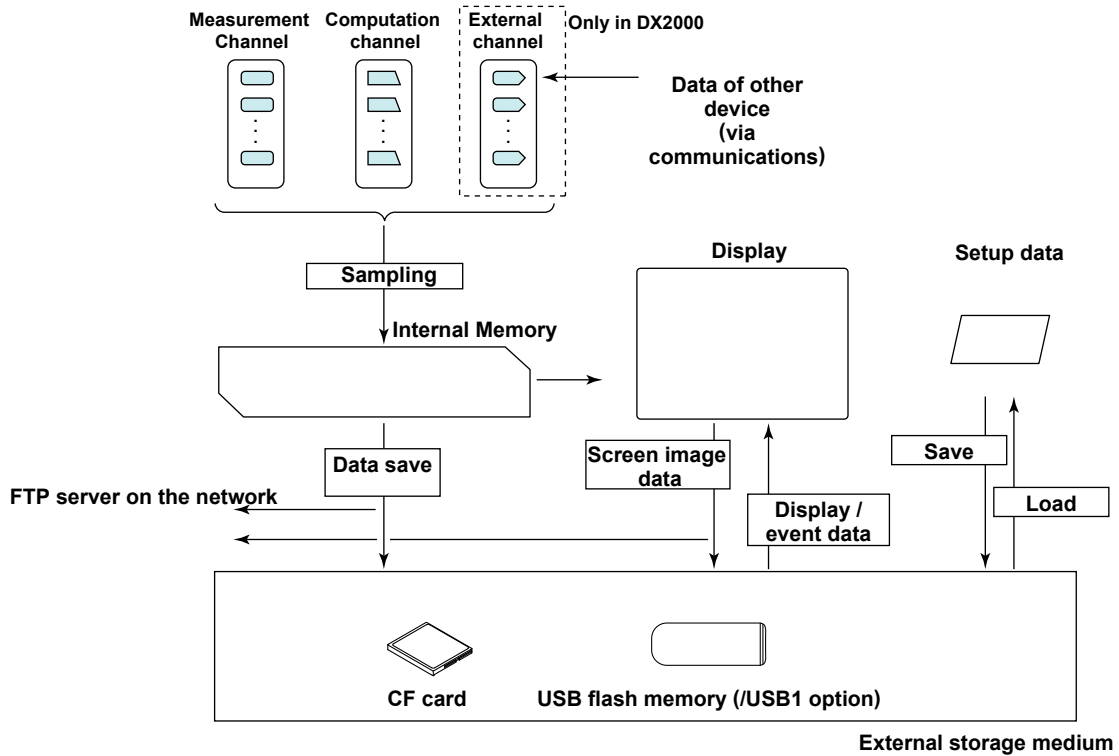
Measurement Channel

Computation channel

External channel

Only in DX2000

Data of other device (via communications)

Sampling

Internal Memory

Display

Setup data

Data save

Screen image data

Display / event data

Save

Load

FTP server on the network

CF card

USB flash memory (/USB1 option)

External storage medium